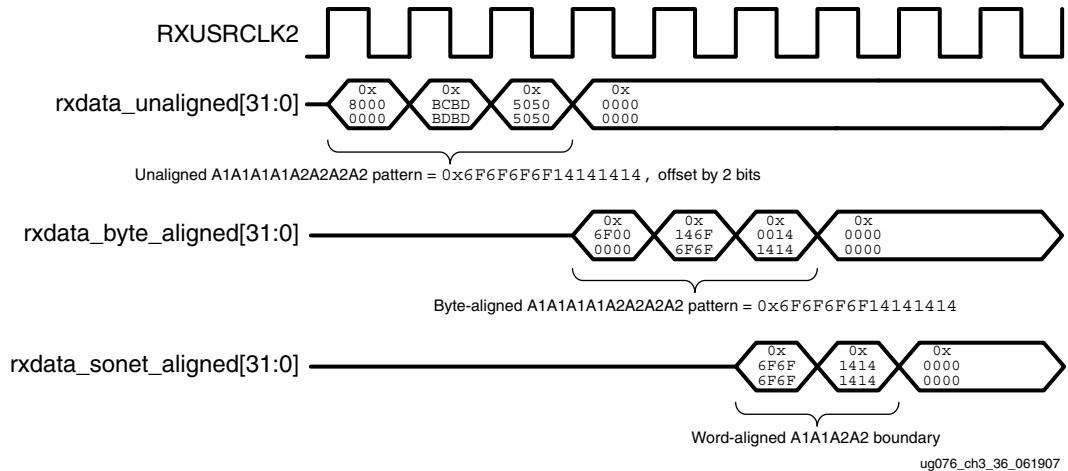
RXUSRCLK2

rxdata_unaligned[31:0]

0x 8000 0000

0x BCBD BDBD

0x 5050 5050

0x 0000 0000

Unaligned A1A1A1A1A2A2A2A2 pattern = 0x6F6F6F6F14141414, offset by 2 bits

rxdata_byte_aligned[31:0]

0x 6F00 0000

0x 146F 6F6F

0x 0014 1414

0x 0000 0000

Byte-aligned A1A1A1A1A2A2A2A2 pattern = 0x6F6F6F6F14141414

rxdata_sonet_aligned[31:0]

0x 6F6F 6F6F

0x 1414 1414

0x 0000 0000

Word-aligned A1A1A2A2 boundary

ug076_ch3_36_061907